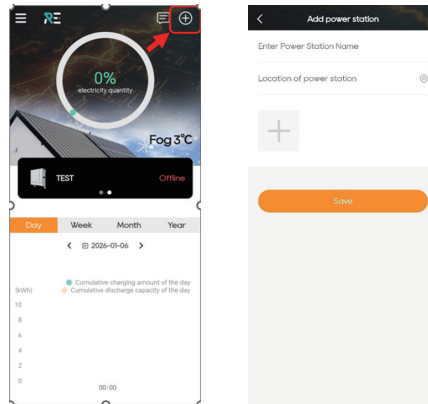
RE

0%
electricity quantity

Fog 3℃

TEST
Offline

Day
Week
Month
Year

2026-01-06

Cumulative charging amount of the day
Cumulative discharge capacity of the day

(kWh)
10
8
6
4
2
0
00:00

Add power station

Enter Power Station Name

Location of power station

Save